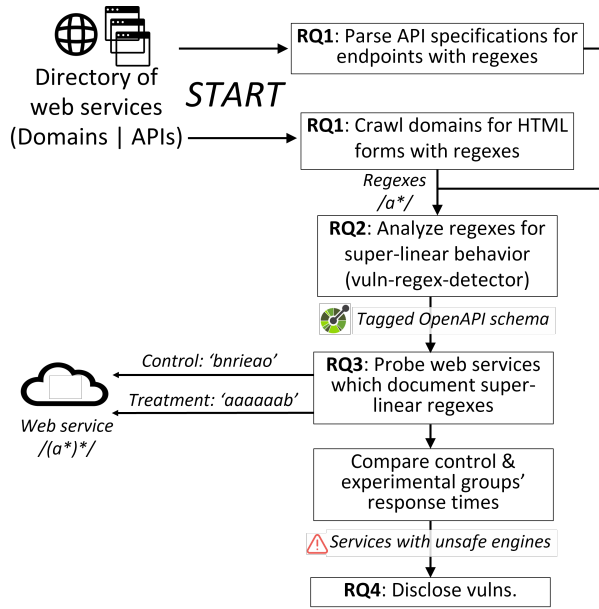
Directory of web services (Domains | APIs)

START

RQ1: Parse API specifications for endpoints with regexes

RQ1: Crawl domains for HTML forms with regexes

Regexes /a*/

RQ2: Analyze regexes for super-linear behavior (vuln-regex-detector)

Tagged OpenAPI schema

Control: 'bnrieao'

Treatment: 'aaaaaab'

Web service /(a*)*/

RQ3: Probe web services which document super-linear regexes

Compare control & experimental groups' response times

Services with unsafe engines

RQ4: Disclose vulns.